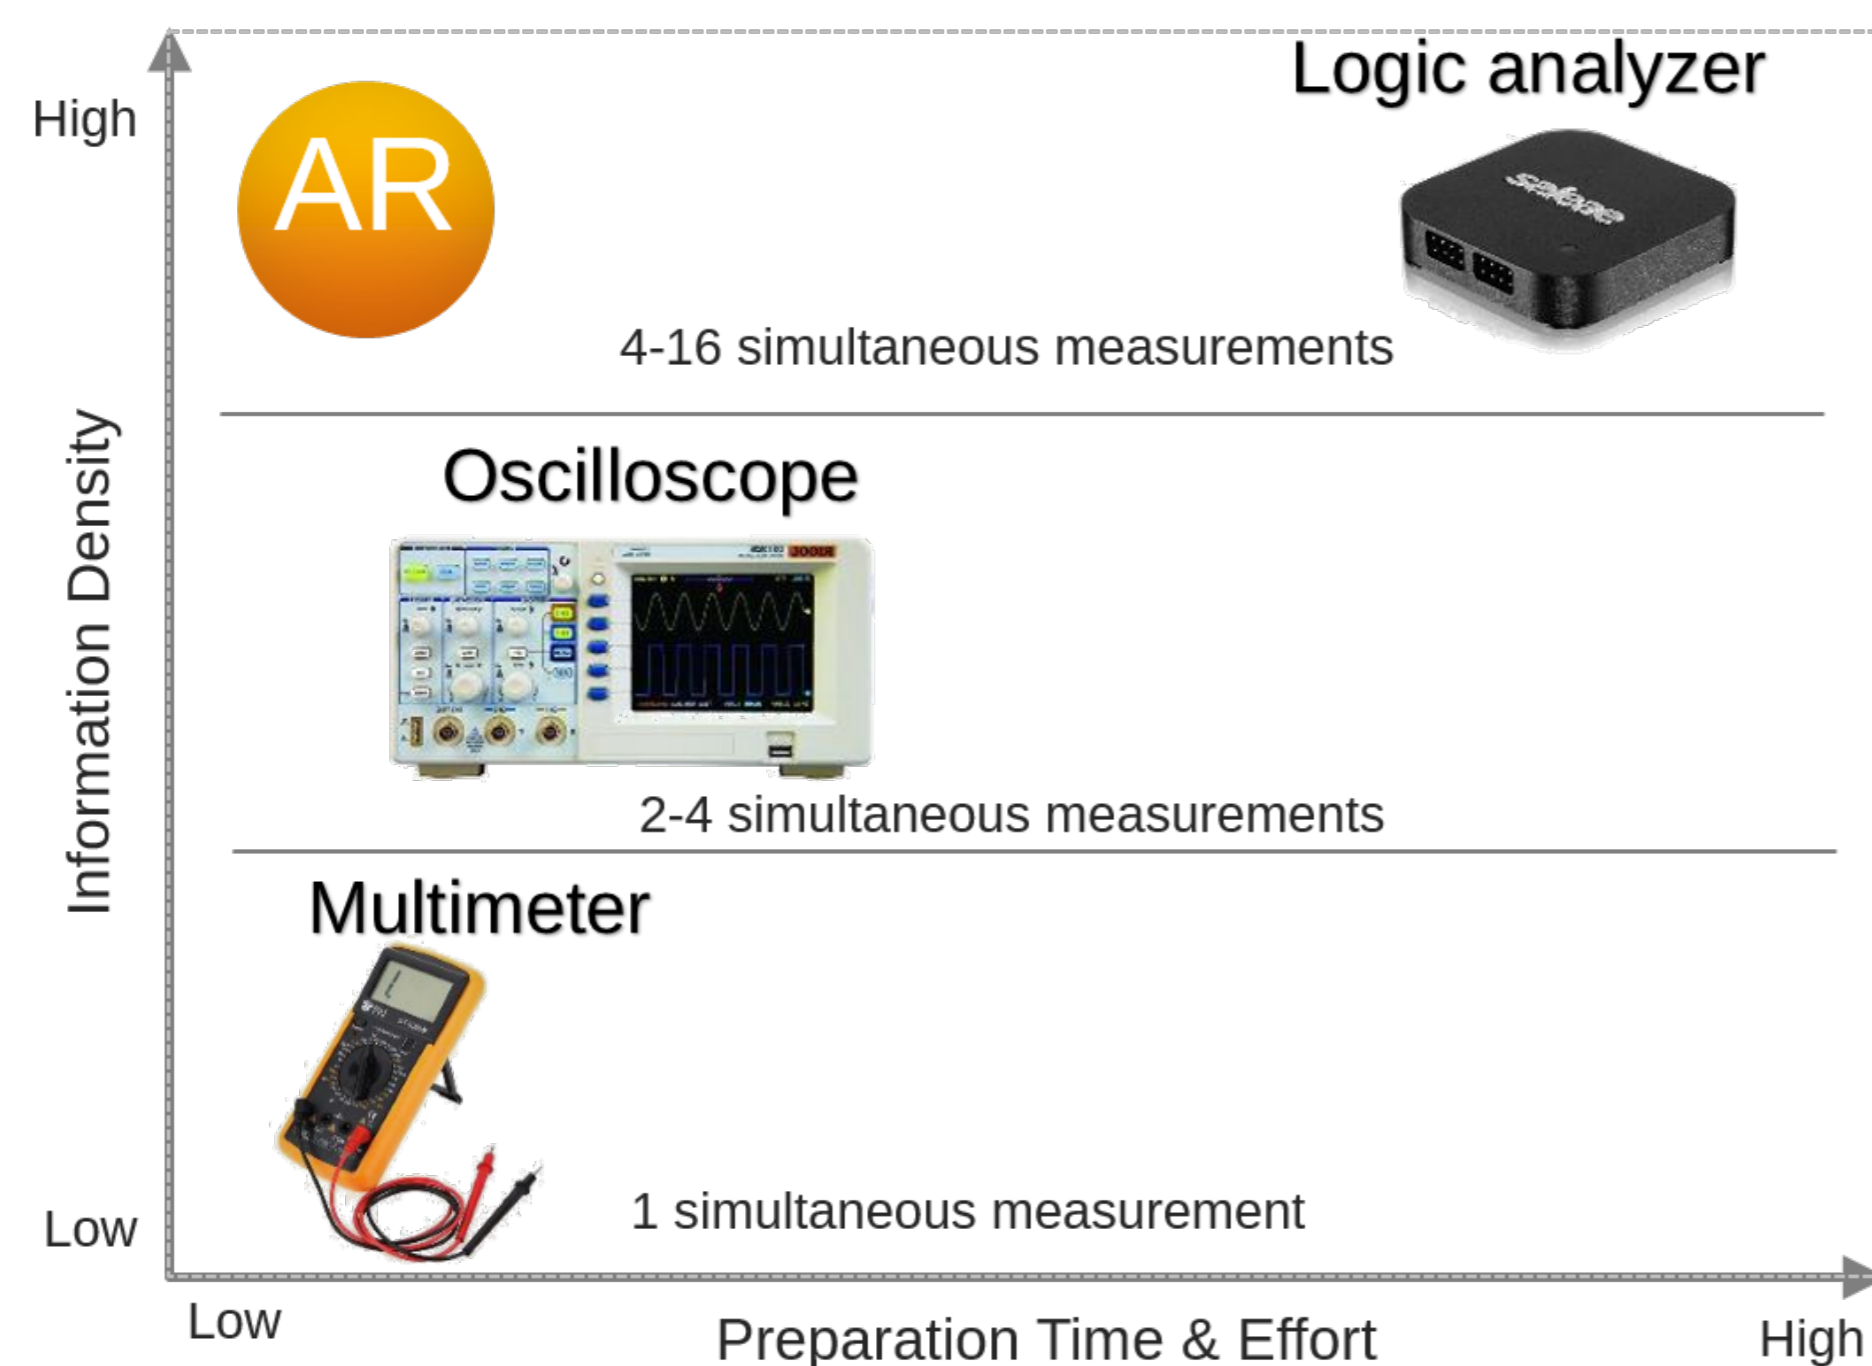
High

AR

Logic analyzer

saleae

4-16 simultaneous measurements

Information Density

Oscilloscope

2-4 simultaneous measurements

Multimeter

1 simultaneous measurement

Low

Low

Preparation Time & Effort

High